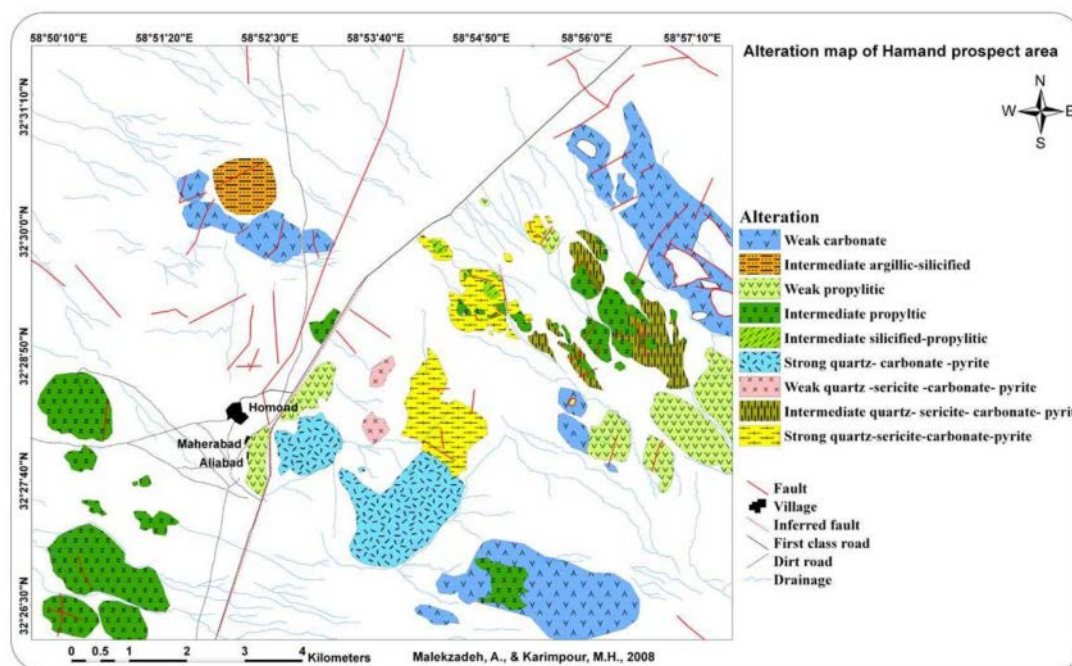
58°50'10"E 58°51'20"E 58°52'30"E 58°53'40"E 58°54'50"E 58°56'0"E 58°57'10"E

Alteration map of Hamand prospect area

N
W E
S

32°31'10"N
32°30'0"N
32°28'50"N
32°27'40"N
32°26'30"N

Alteration
Weak carbonate
Intermediate argillic-silicified
Weak propylitic
Intermediate propyltic
Intermediate silicified-propylitic
Strong quartz- carbonate -pyrite
Weak quartz -sericite -carbonate- pyrite
Intermediate quartz- sericite- carbonate- pyri
Strong quartz-sericite-carbonate-pyrite

Fault
Village
Inferred fault
First class road
Dirt road
Drainage

Homond
Maherabad
Aliabad

0 0.5 1 2 3 4 Kilometers

Malekzadeh, A., & Karimpour, M.H., 2008